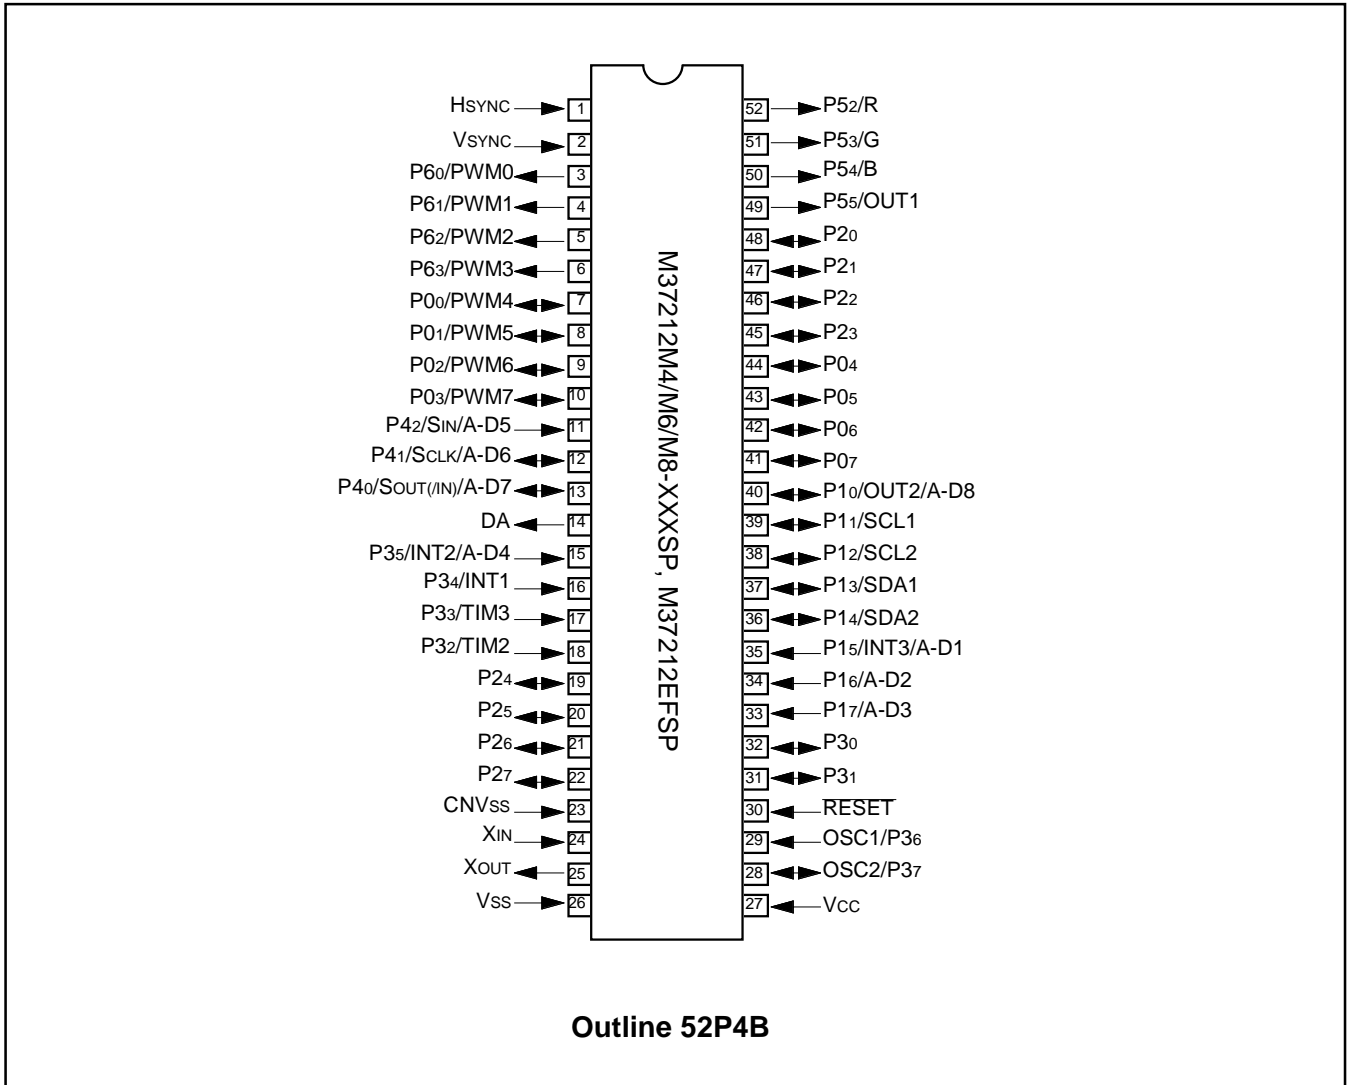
M37212M4/M6/M8-XXXSP, M37212EFSP

$H_{SYNC}$ 1
$V_{SYNC}$ 2
$P6_0$/PWM0 3
$P6_1$/PWM1 4
$P6_2$/PWM2 5
$P6_3$/PWM3 6
$P0_0$/PWM4 7
$P0_1$/PWM5 8
$P0_2$/PWM6 9
$P0_3$/PWM7 10
$P4_2$/$S_{IN}$/A-D5 11
$P4_1$/$S_{CLK}$/A-D6 12
$P4_0$/$S_{OUT(/IN)}$/A-D7 13
DA 14
$P3_5$/INT2/A-D4 15
$P3_4$/INT1 16
$P3_3$/TIM3 17
$P3_2$/TIM2 18
$P2_4$ 19
$P2_5$ 20
$P2_6$ 21
$P2_7$ 22
$CNV_{SS}$ 23
$X_{IN}$ 24
$X_{OUT}$ 25
$V_{SS}$ 26

52 $P5_2$/R
51 $P5_3$/G
50 $P5_4$/B
49 $P5_5$/OUT1
48 $P2_0$
47 $P2_1$
46 $P2_2$
45 $P2_3$
44 $P0_4$
43 $P0_5$
42 $P0_6$
41 $P0_7$
40 $P1_0$/OUT2/A-D8
39 $P1_1$/SCL1
38 $P1_2$/SCL2
37 $P1_3$/SDA1
36 $P1_4$/SDA2
35 $P1_5$/INT3/A-D1
34 $P1_6$/A-D2
33 $P1_7$/A-D3
32 $P3_0$
31 $P3_1$
30 $\overline{RESET}$
29 OSC1/$P3_6$
28 OSC2/$P3_7$
27 $V_{CC}$

Outline 52P4B